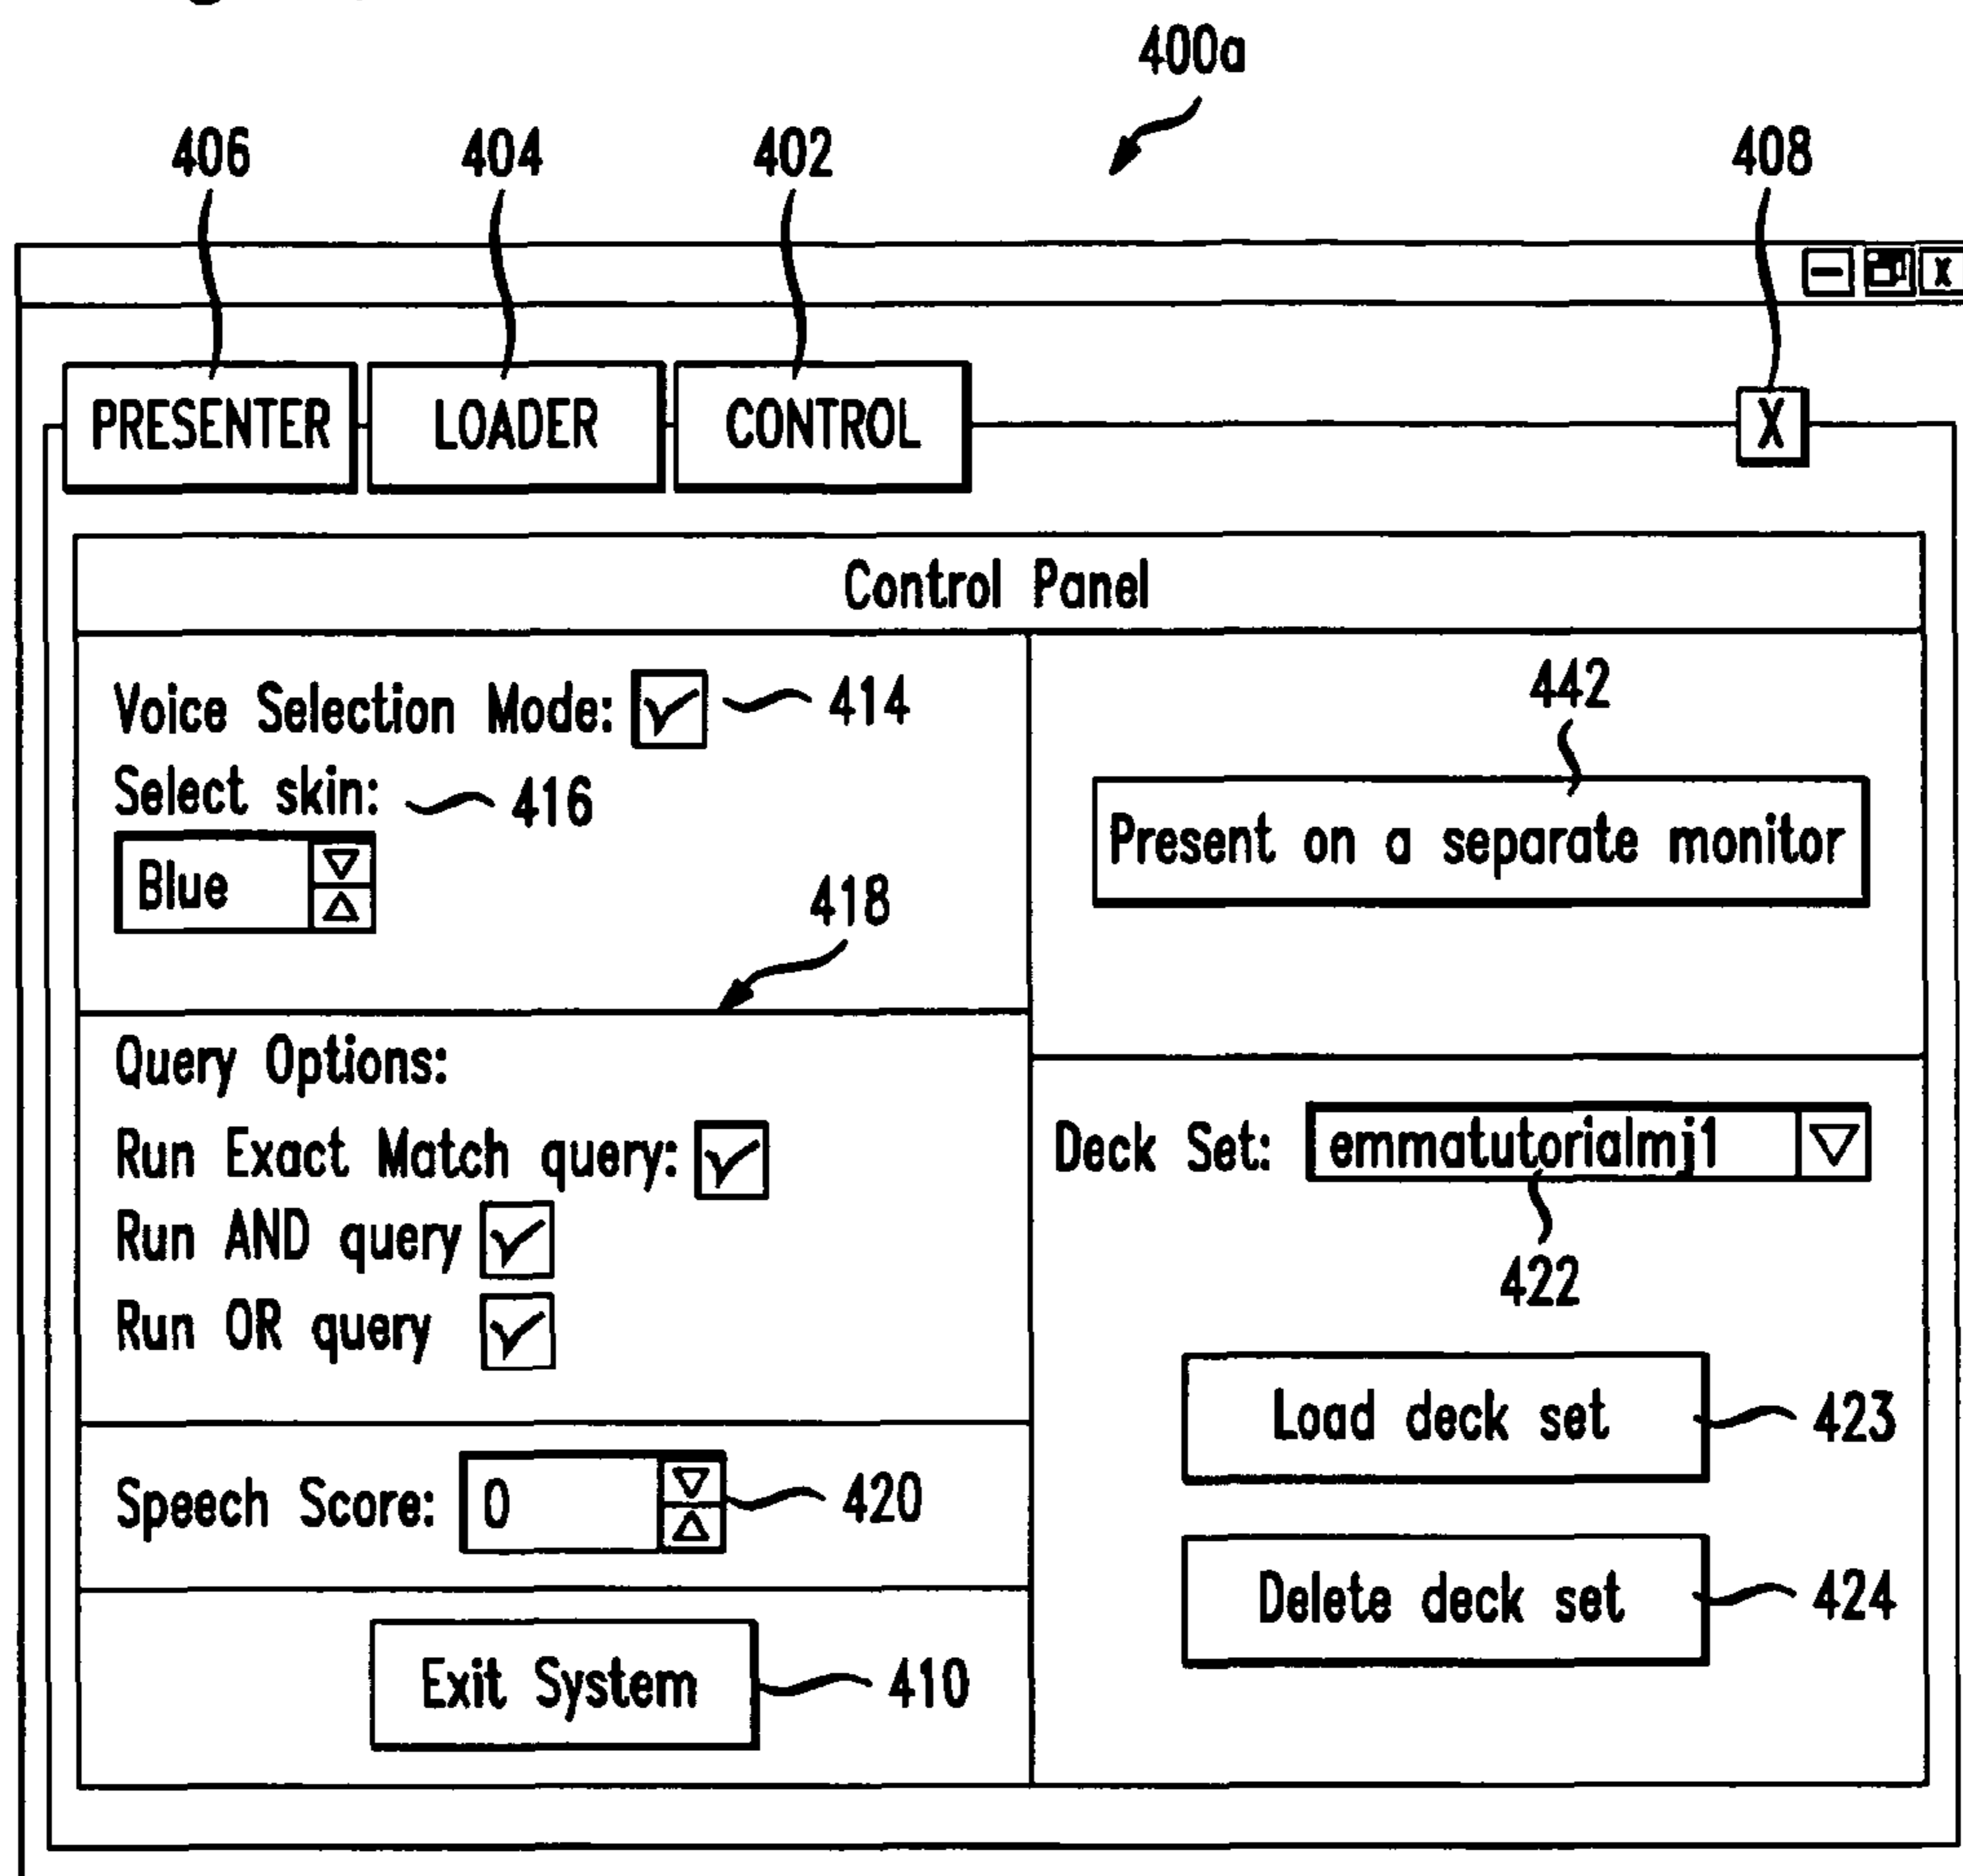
400a

406 404 402 408

PRESENTER LOADER CONTROL X

Control Panel

Voice Selection Mode: 414
Select skin: 416
Blue

418

Query Options:
Run Exact Match query:
Run AND query
Run OR query

Speech Score: 0 420

Exit System 410

442
Present on a separate monitor

Deck Set: emmatutorialmj1
422

Load deck set 423

Delete deck set 424